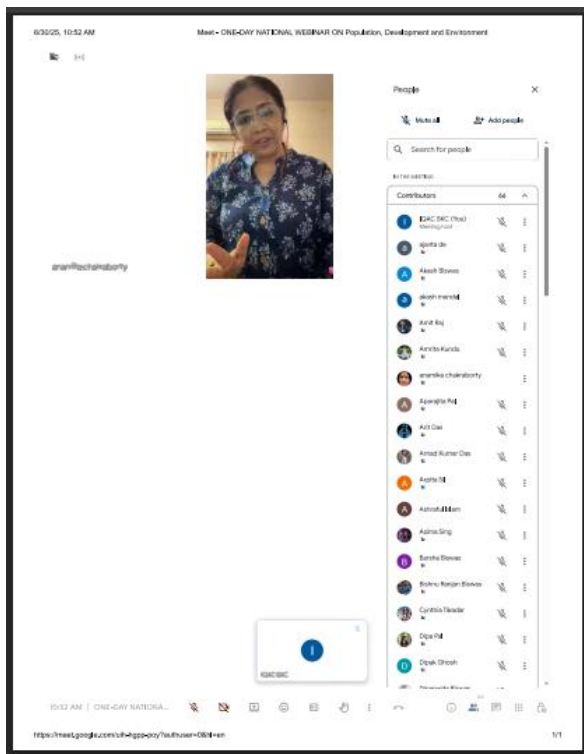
6/30/25, 10:52 AM

Meet - ONE-DAY NATIONAL WEBINAR ON Population, Development and Environment

ananikachakraborty

People

Mute all

Add people

Search for people

IN THE MEETING

Contributors

64

IQAC SKC (You)
Meeting host

ajanta de

Akash Biswas

akash mandal

Amit Raj

Amrita Kundu

ananika chakraborty

Aparajita Pal

Arit Das

Arnad Kumar Das

Arpita Sil

Ashraful Islam

Asima Sing

Barsha Biswas

Bishnu Ranjan Biswas

Cynthia Nandar

Dipa Pal

Dipak Ghosh

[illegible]

IQAC SKC

10:52 AM | ONE-DAY NATIONA...

https://meet.google.com/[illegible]?authuser=0&hl=en

1/1